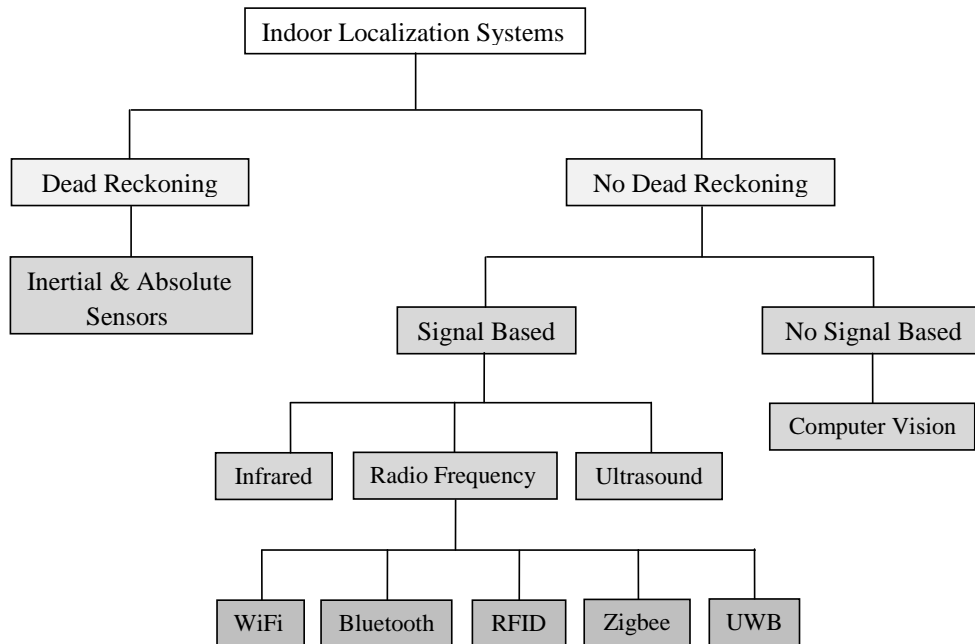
Indoor Localization Systems

Dead Reckoning

No Dead Reckoning

Inertial & Absolute Sensors

Signal Based

No Signal Based

Computer Vision

Infrared

Radio Frequency

Ultrasound

WiFi

Bluetooth

RFID

Zigbee

UWB